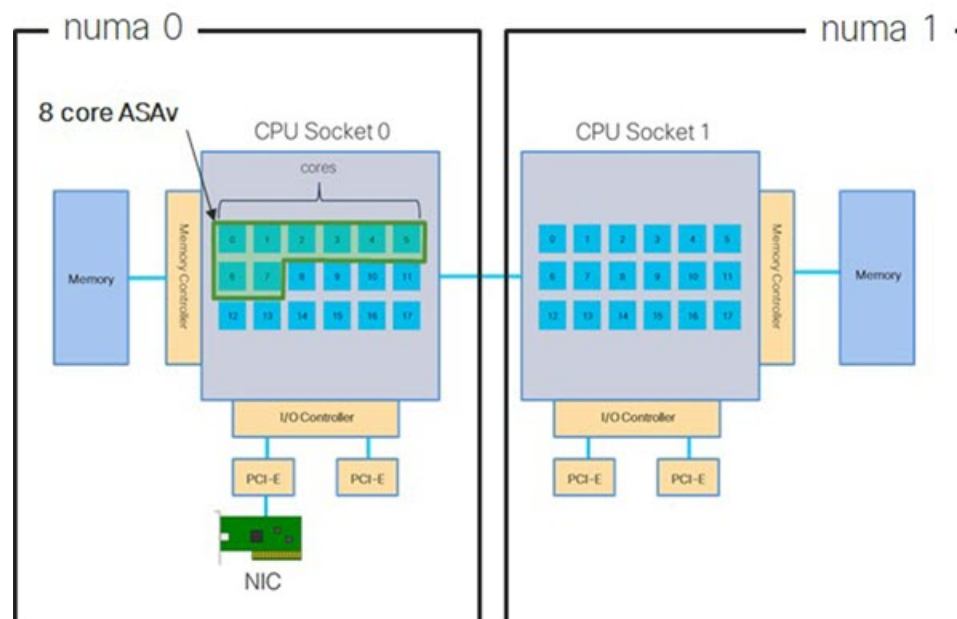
numa 0

8 core ASAv

CPU Socket 0

cores

Memory

Memory Controller

0 1 2 3 4 5
6 7 8 9 10 11
12 13 14 15 16 17

I/O Controller

PCI-E

PCI-E

NIC

numa 1

CPU Socket 1

0 1 2 3 4 5
6 7 8 9 10 11
12 13 14 15 16 17

Memory Controller

Memory

I/O Controller

PCI-E

PCI-E